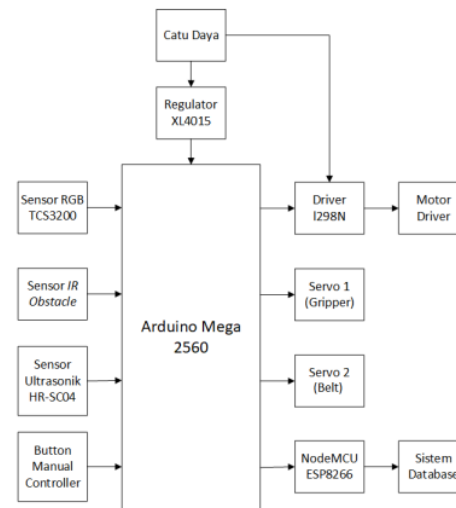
Catu Daya

Regulator XL4015

Sensor RGB TCS3200

Sensor IR Obstacle

Sensor Ultrasonik HR-SC04

Button Manual Controller

Arduino Mega 2560

Driver l298N

Motor Driver

Servo 1 (Gripper)

Servo 2 (Belt)

NodeMCU ESP8266

Sistem Database